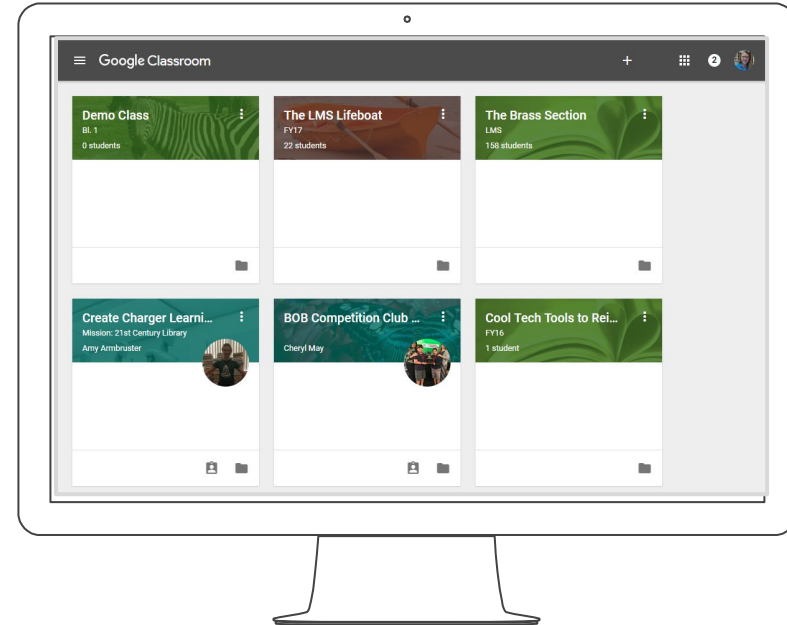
Google Classroom

+

2

Demo Class
Bl. 1
0 students

The LMS Lifeboat
FY17
22 students

The Brass Section
LMS
158 students

Create Charger Learni...
Mission: 21st Century Library
Amy Armbruster

BOB Competition Club ...
Cheryl May

Cool Tech Tools to Rei...
FY16
1 student